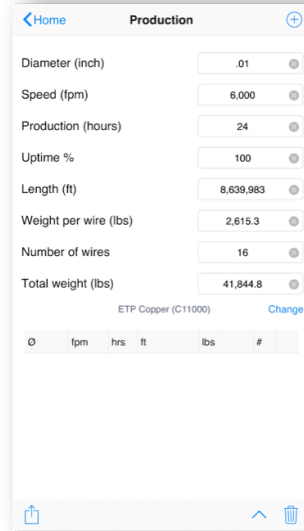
Home

Production

Diameter (inch) .01

Speed (fpm) 6,000

Production (hours) 24

Uptime % 100

Length (ft) 8,639,983

Weight per wire (lbs) 2,615.3

Number of wires 16

Total weight (lbs) 41,844.8

ETP Copper (C11000) Change

| Ø | fpm | hrs | ft | lbs | # |
|---|---|---|---|---|---|